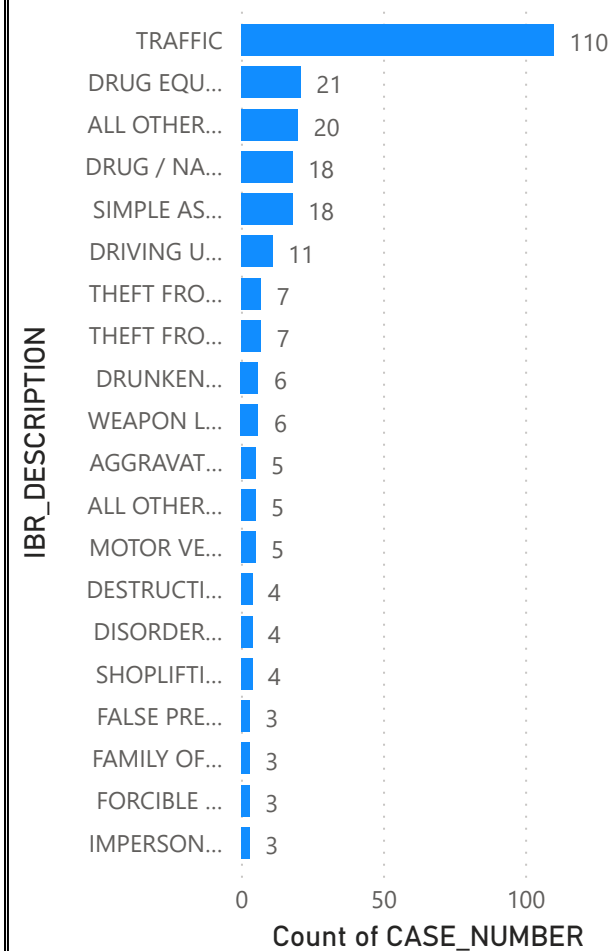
IBR_DESCRIPTION

TRAFFIC 110
DRUG EQU... 21
ALL OTHER... 20
DRUG / NA... 18
SIMPLE AS... 18
DRIVING U... 11
THEFT FRO... 7
THEFT FRO... 7
DRUNKEN... 6
WEAPON L... 6
AGGRAVAT... 5
ALL OTHER... 5
MOTOR VE... 5
DESTRUCTI... 4
DISORDER... 4
SHOPLIFTI... 4
FALSE PRE... 3
FAMILY OF... 3
FORCIBLE ... 3
IMPERSON... 3

0 50 100

Count of CASE_NUMBER